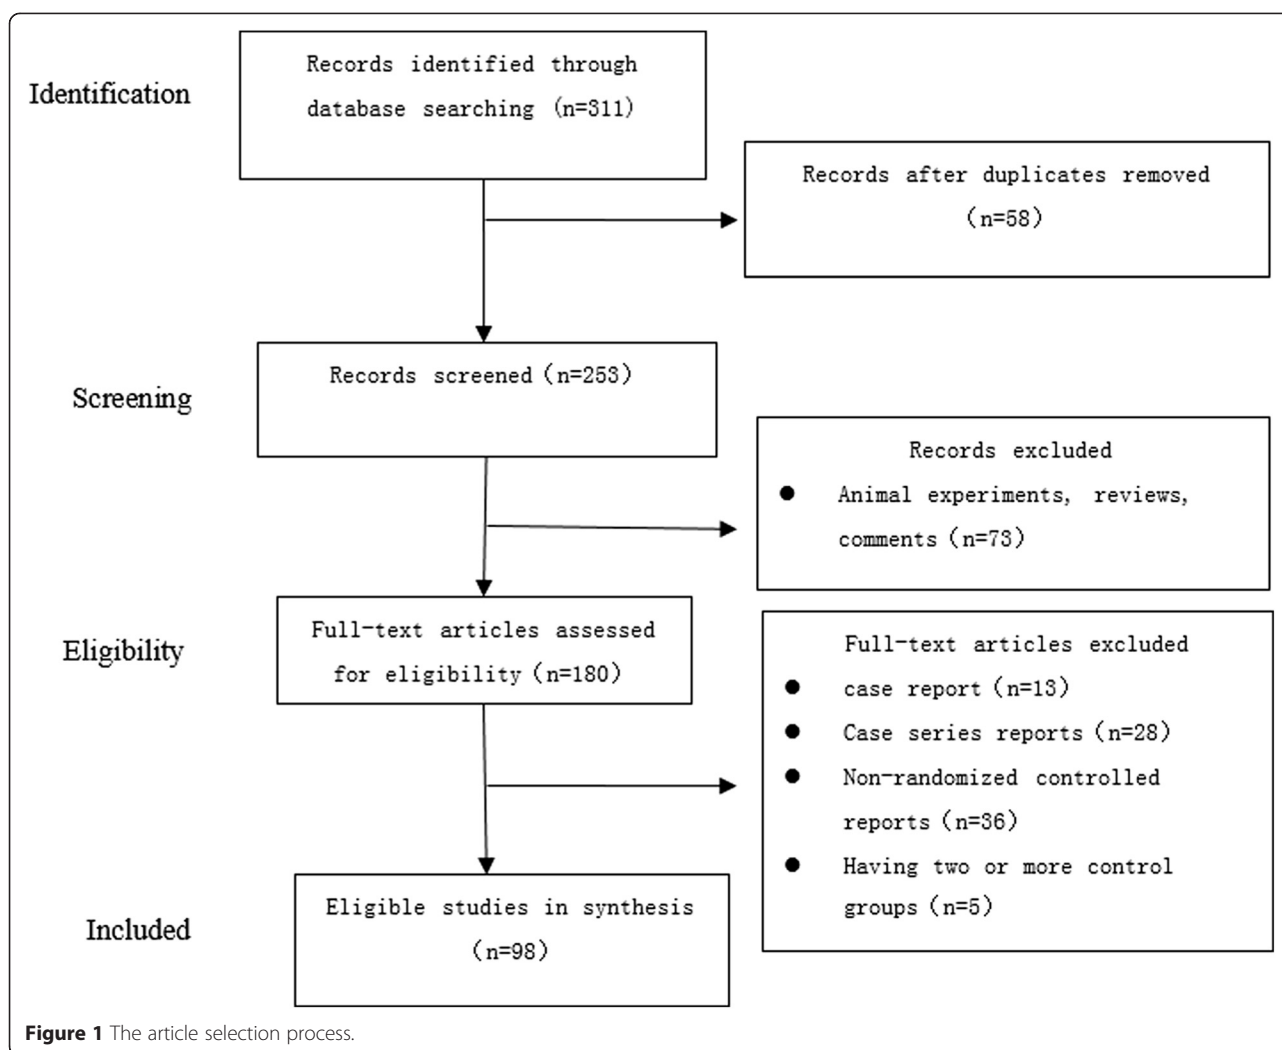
Identification

Records identified through database searching (n=311)

Records after duplicates removed (n=58)

Screening

Records screened (n=253)

Records excluded

- Animal experiments, reviews, comments (n=73)

Eligibility

Full-text articles assessed for eligibility (n=180)

Full-text articles excluded

- case report (n=13)
- Case series reports (n=28)
- Non-randomized controlled reports (n=36)
- Having two or more control groups (n=5)

Included

Eligible studies in synthesis (n=98)

**Figure 1** The article selection process.